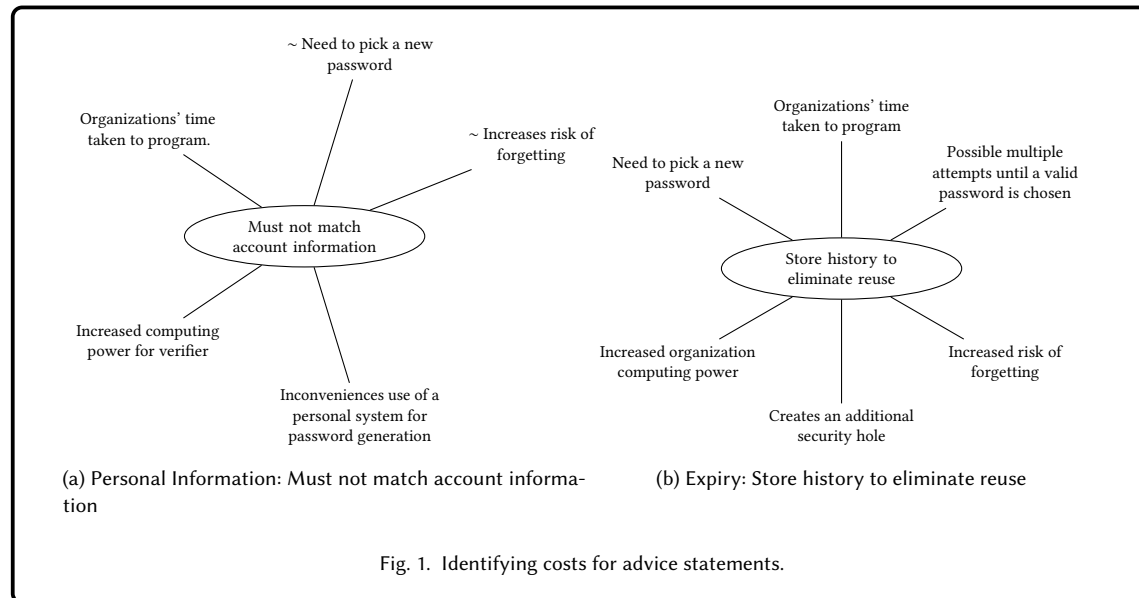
~ Need to pick a new password

Organizations' time taken to program.

~ Increases risk of forgetting

Must not match account information

Increased computing power for verifier

Inconveniences use of a personal system for password generation

(a) Personal Information: Must not match account information

Organizations' time taken to program

Need to pick a new password

Possible multiple attempts until a valid password is chosen

Store history to eliminate reuse

Increased organization computing power

Increased risk of forgetting

Creates an additional security hole

(b) Expiry: Store history to eliminate reuse

Fig. 1. Identifying costs for advice statements.